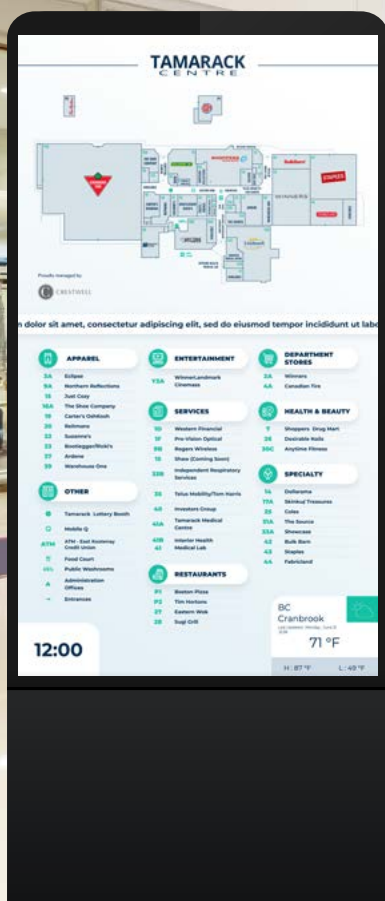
TAMARACK CENTRE

Proudly managed by
CREATIVELL

n dolor sit amet, consectetur adipiscing elit, sed do eiusmod tempor incididunt ut labo

APPAREL
3A Eclipse
9A Northern Reflections
11 Just Cozy
16A The Shoe Company
19 Carter's OshKosh
20 Bellmans
22 Suzanne's
23 Bootlegger/Ricki's
27 Ardene
29 Warehouse One

ENTERTAINMENT
Y3A WinnersLandmark Cinemas

SERVICES
10 Western Financial
17 Pre-Vision Optical
28 Rogers Wireless
15 Shaw (Coming Soon)
33B Independent Respiratory Services
32 Telus Mobility/Tom Harris
40 Investors Group
40A Tamarack Medical Centre
40B Interior Health
41 Medical Lab

RESTAURANTS
P1 Boston Pizza
P2 Tim Hortons
37 Eastern Wok
38 Sugi Grill

DEPARTMENT STORES
2A Winners
4A Canadian Tire

HEALTH & BEAUTY
7 Shoppers Drug Mart
26 Desirable Nails
33C Anytime Fitness

SPECIALTY
14 Dollarama
17A Skinkuf Treasures
25 Coles
31A The Source
33A Showcase
42 Bulk Barn
43 Staples
4A Fabricland

OTHER
Tamarack Lottery Booth
Mobile Q
ATM ATM - East Kootenay Credit Union
Food Court
Public Washrooms
Administration Offices
Entrances

12:00

BC
Cranbrook
71 °F
H : 87 °F L : 49 °F